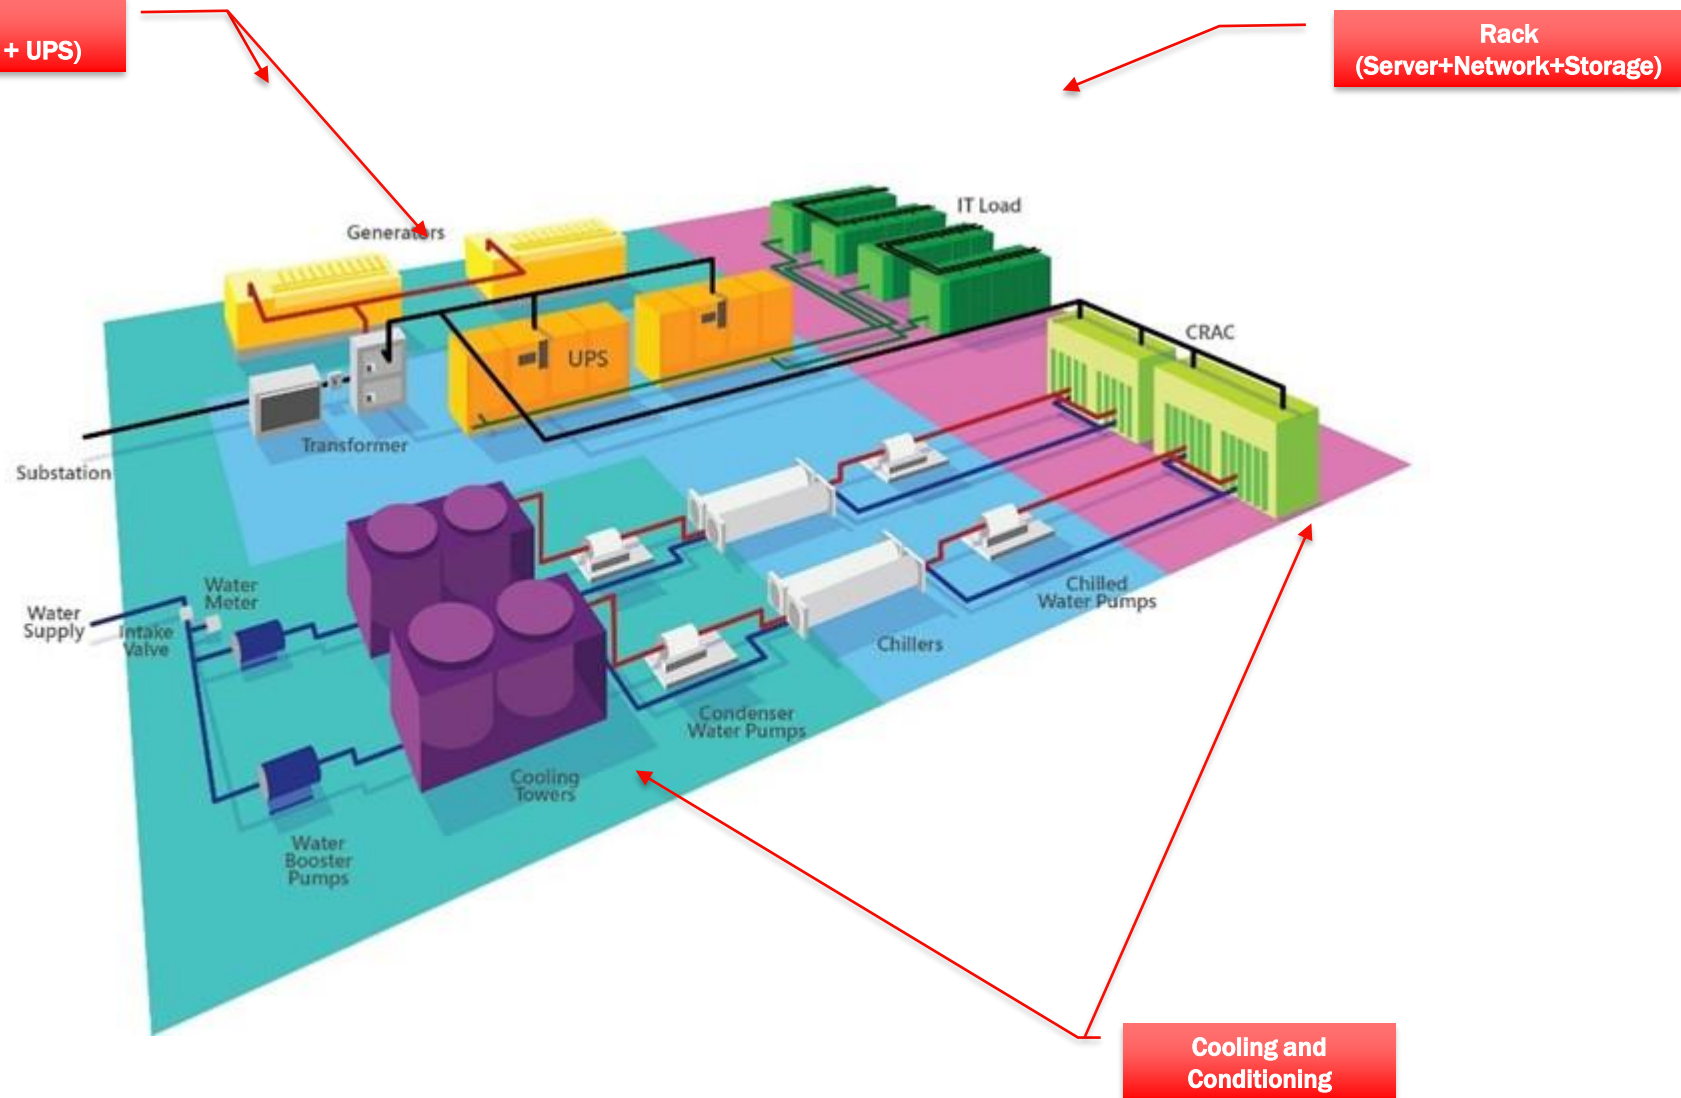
+ UPS)

Rack (Server+Network+Storage)

Generators

IT Load

CRAC

UPS

Transformer

Substation

Water Meter

Water Supply

Intake Valve

Chilled Water Pumps

Chillers

Condenser Water Pumps

Cooling Towers

Water Booster Pumps

Cooling and Conditioning